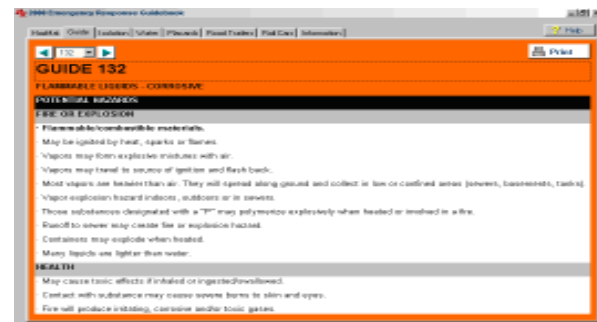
2000 Emergency Response Guidebook

HazMat | Guide | Isolation | Water | Placards | Road Trailers | Rail Cars | Information

Help

132

Print

GUIDE 132

FLAMMABLE LIQUIDS - CORROSIVE

POTENTIAL HAZARDS

FIRE OR EXPLOSION

· Flammable/combustible materials.

May be ignited by heat, sparks or flames.

Vapors may form explosive mixtures with air.

Vapors may travel to source of ignition and flash back.

Most vapors are heavier than air. They will spread along ground and collect in low or confined areas (sewers, basements, tanks).

Vapor explosion hazard indoors, outdoors or in sewers.

Those substances designated with a "P" may polymerize explosively when heated or involved in a fire.

Runoff to sewer may create fire or explosion hazard.

Containers may explode when heated.

Many liquids are lighter than water.

HEALTH

May cause toxic effects if inhaled or ingested/swallowed.

Contact with substance may cause severe burns to skin and eyes.

Fire will produce irritating, corrosive and/or toxic gases.